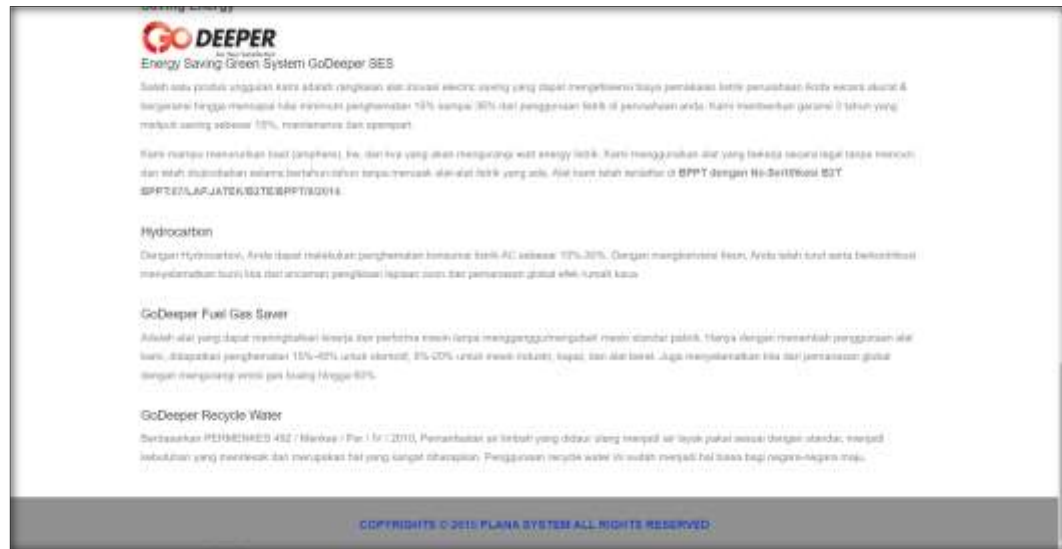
GO DEEPER

Energy Saving Green System GoDeeper SES

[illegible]

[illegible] BPPT dengan No.Sertifikasi B2T BPPT.07/LAP.JATEK/B2TE/BPPT/II/2014.

Hydrocarbon

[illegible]

GoDeeper Fuel Gas Saver

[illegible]

GoDeeper Recycle Water

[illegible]

COPYRIGHTS © 2015 PLANA SYSTEM ALL RIGHTS RESERVED